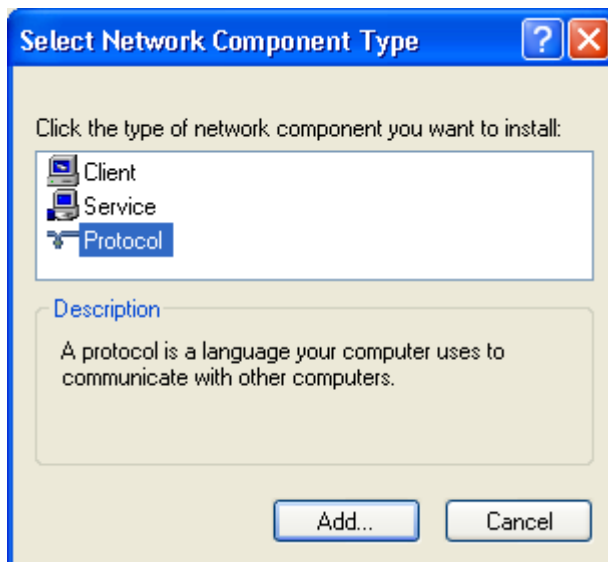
Select Network Component Type

Click the type of network component you want to install:

Client
Service
Protocol

Description

A protocol is a language your computer uses to communicate with other computers.

Add...
Cancel